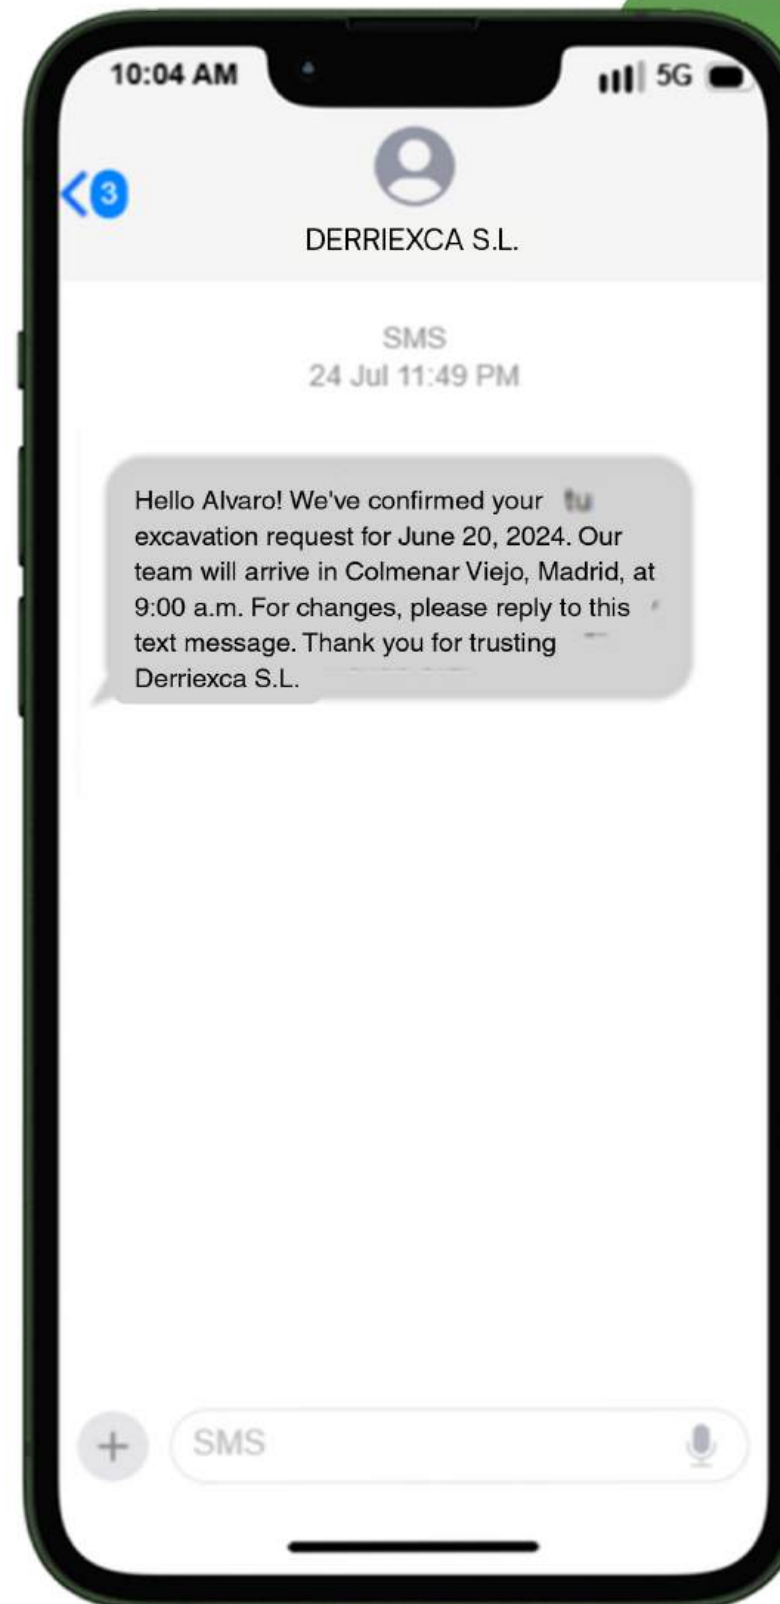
10:04 AM
5G

3

DERRIEXCA S.L.

SMS
24 Jul 11:49 PM

Hello Alvaro! We've confirmed your excavation request for June 20, 2024. Our team will arrive in Colmenar Viejo, Madrid, at 9:00 a.m. For changes, please reply to this text message. Thank you for trusting Derriexca S.L.

+
SMS